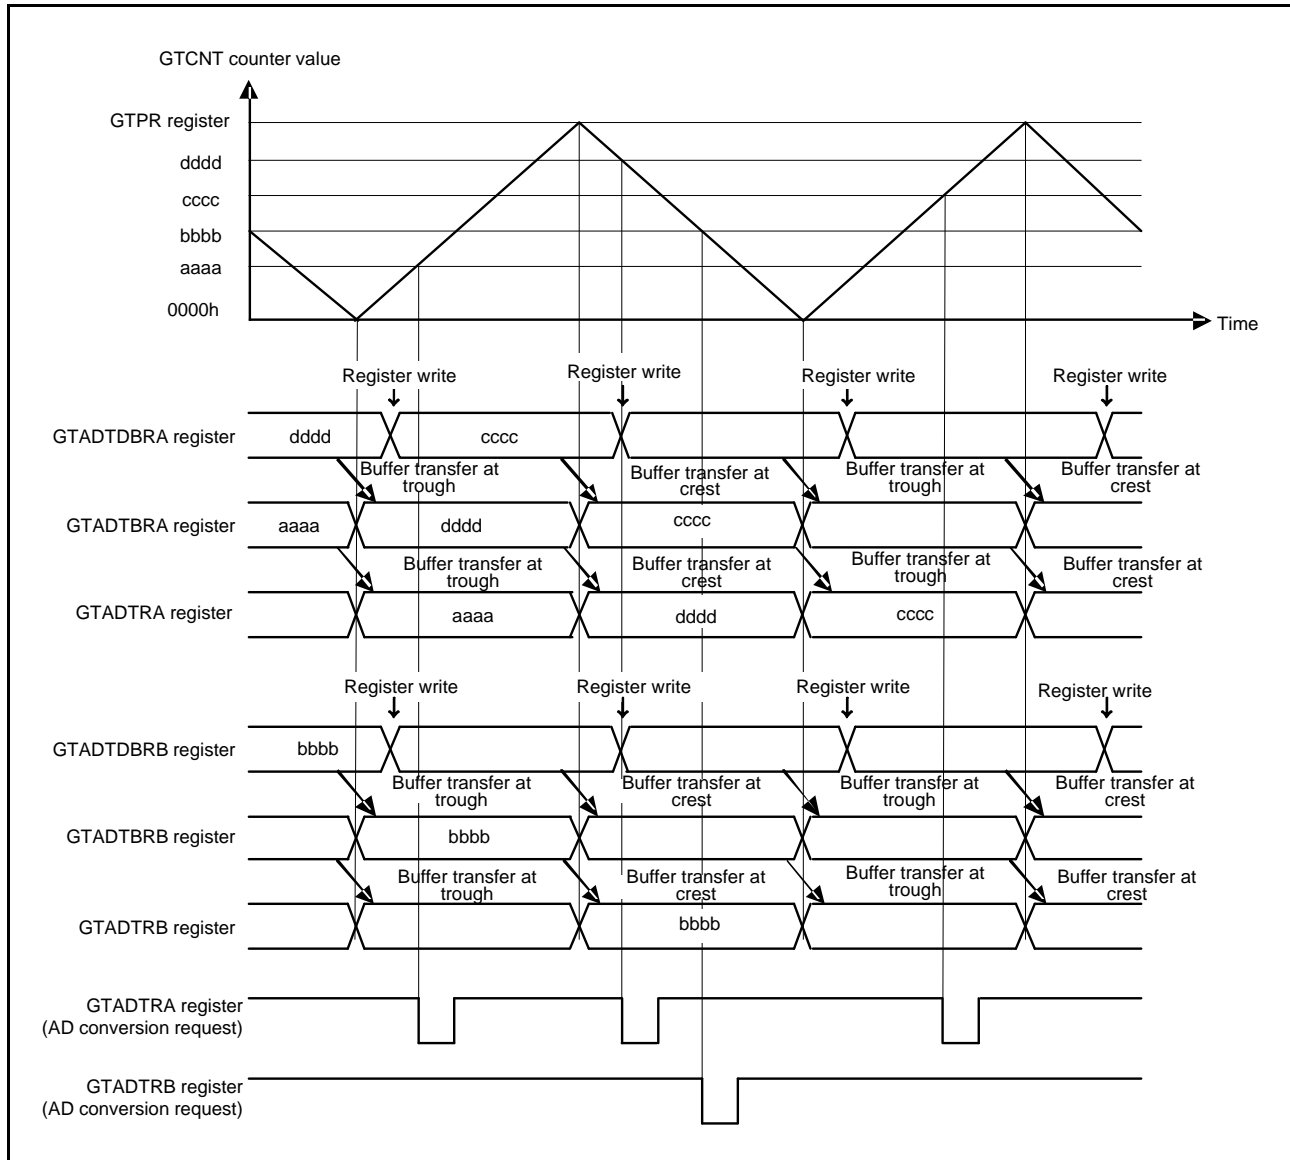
GTCNT counter value

GTPR register
dddd
cccc
bbbb
aaaa
0000h

Time

Register write
Register write
Register write
Register write

GTADTDBRA register
dddd
cccc

Buffer transfer at trough
Buffer transfer at crest
Buffer transfer at trough
Buffer transfer at crest

GTADTBRA register
aaaa
dddd
cccc

Buffer transfer at trough
Buffer transfer at crest
Buffer transfer at trough
Buffer transfer at crest

GTADTRA register
aaaa
dddd
cccc

Register write
Register write
Register write
Register write

GTADTDBRB register
bbbb

Buffer transfer at trough
Buffer transfer at crest
Buffer transfer at trough
Buffer transfer at crest

GTADTBRB register
bbbb

Buffer transfer at trough
Buffer transfer at crest
Buffer transfer at trough
Buffer transfer at crest

GTADTRB register
bbbb

GTADTRA register
(AD conversion request)

GTADTRB register
(AD conversion request)